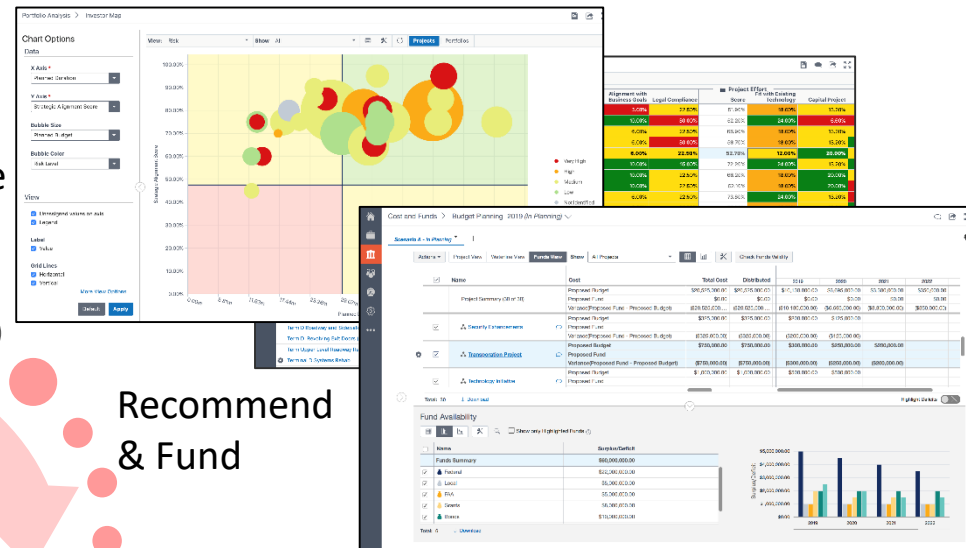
Portfolio Analysis > Investor Map

Chart Options

Data

X Axis *

Planned Duration

Y Axis *

Strategic Alignment Score

Bubble Size

Planned Budget

Bubble Color

Risk Level

View

Unassigned values on axis

Legend

Label

Value

Grid Lines

Horizontal

Vertical

More View Options

Default

Apply

View: Risk

Show: All

Projects

Portfolios

100.00%

90.00%

80.00%

70.00%

60.00%

50.00%

Very High

High

Medium

Low

Not Identified

Project Effort

Alignment with Business Goals

Legal Compliance

Score

Fit with Existing Technology

Capital Project

Cost and Funds > Budget Planning 2019 (In Planning)

Scenario 1 - In Planning

Actions

Project View

Variance View

Funds View

Show

All Projects

Check Funds Validity

Name

Cost

Total Cost

Distributed

Project Summary (Total 10)

Proposed Budget

Proposed Fund

Variance(Proposed Fund - Proposed Budget)

Security Enhancements

Transportation Project

Proposed Budget

Proposed Fund

Variance(Proposed Fund - Proposed Budget)

Technology Initiative

Proposed Budget

Proposed Fund

$750,000.00

$750,000.00

$250,000.00

Total: 10

Download

Highlight Deltas

Fund Availability

Show only Highlighted Funds

Name

Surplus/Deficit

Funds Summary

Federal

Local

FAA

Grants

Bonds

Total: 5

Download

2019

2020

2021

2022

Recommend & Fund